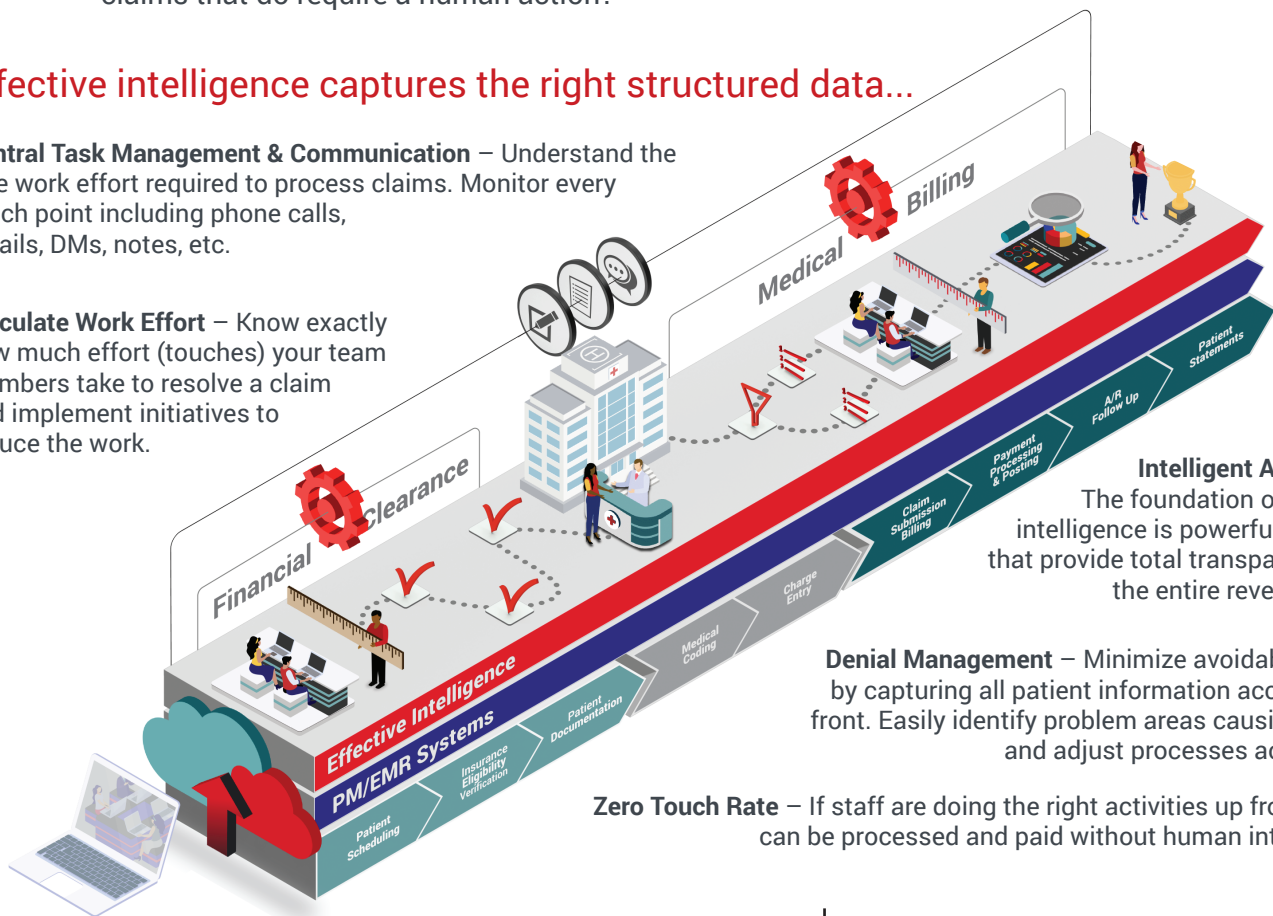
claims that do require a human action.

fective intelligence captures the right structured data...

ntral Task Management & Communication – Understand the e work effort required to process claims. Monitor every ch point including phone calls, ails, DMs, notes, etc.

culate Work Effort – Know exactly w much effort (touches) your team mbers take to resolve a claim d implement initiatives to uce the work.

Medical Billing

Financial Clearance

Effective Intelligence

PM/EMR Systems

Patient Scheduling

Insurance Eligibility Verification

Patient Documentation

Medical Coding

Charge Entry

Claim Submission Billing

Payment Processing & Posting

A/R Follow Up

Patient Statements

Intelligent A
The foundation o
intelligence is powerfu
that provide total transpa
the entire reve

Denial Management – Minimize avoidal
by capturing all patient information acc
front. Easily identify problem areas causi
and adjust processes ac

Zero Touch Rate – If staff are doing the right activities up fro
can be processed and paid without human int